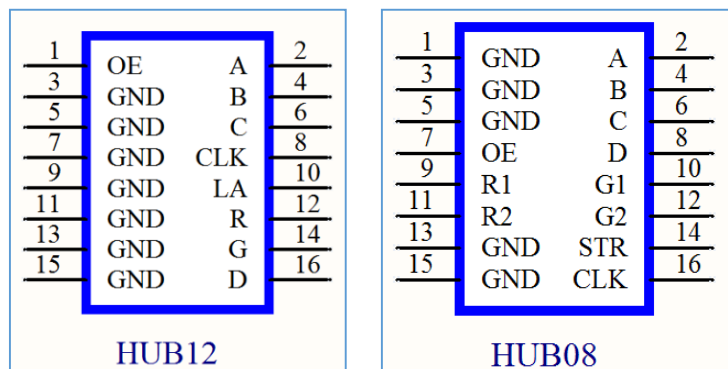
| 1 | OE | A | 2 |
|---|---|---|---|
| 3 | GND | B | 4 |
| 5 | GND | C | 6 |
| 7 | GND | CLK | 8 |
| 9 | GND | LA | 10 |
| 11 | GND | R | 12 |
| 13 | GND | G | 14 |
| 15 | GND | D | 16 |

HUB12

| 1 | GND | A | 2 |
|---|---|---|---|
| 3 | GND | B | 4 |
| 5 | GND | C | 6 |
| 7 | OE | D | 8 |
| 9 | R1 | G1 | 10 |
| 11 | R2 | G2 | 12 |
| 13 | GND | STR | 14 |
| 15 | GND | CLK | 16 |

HUB08